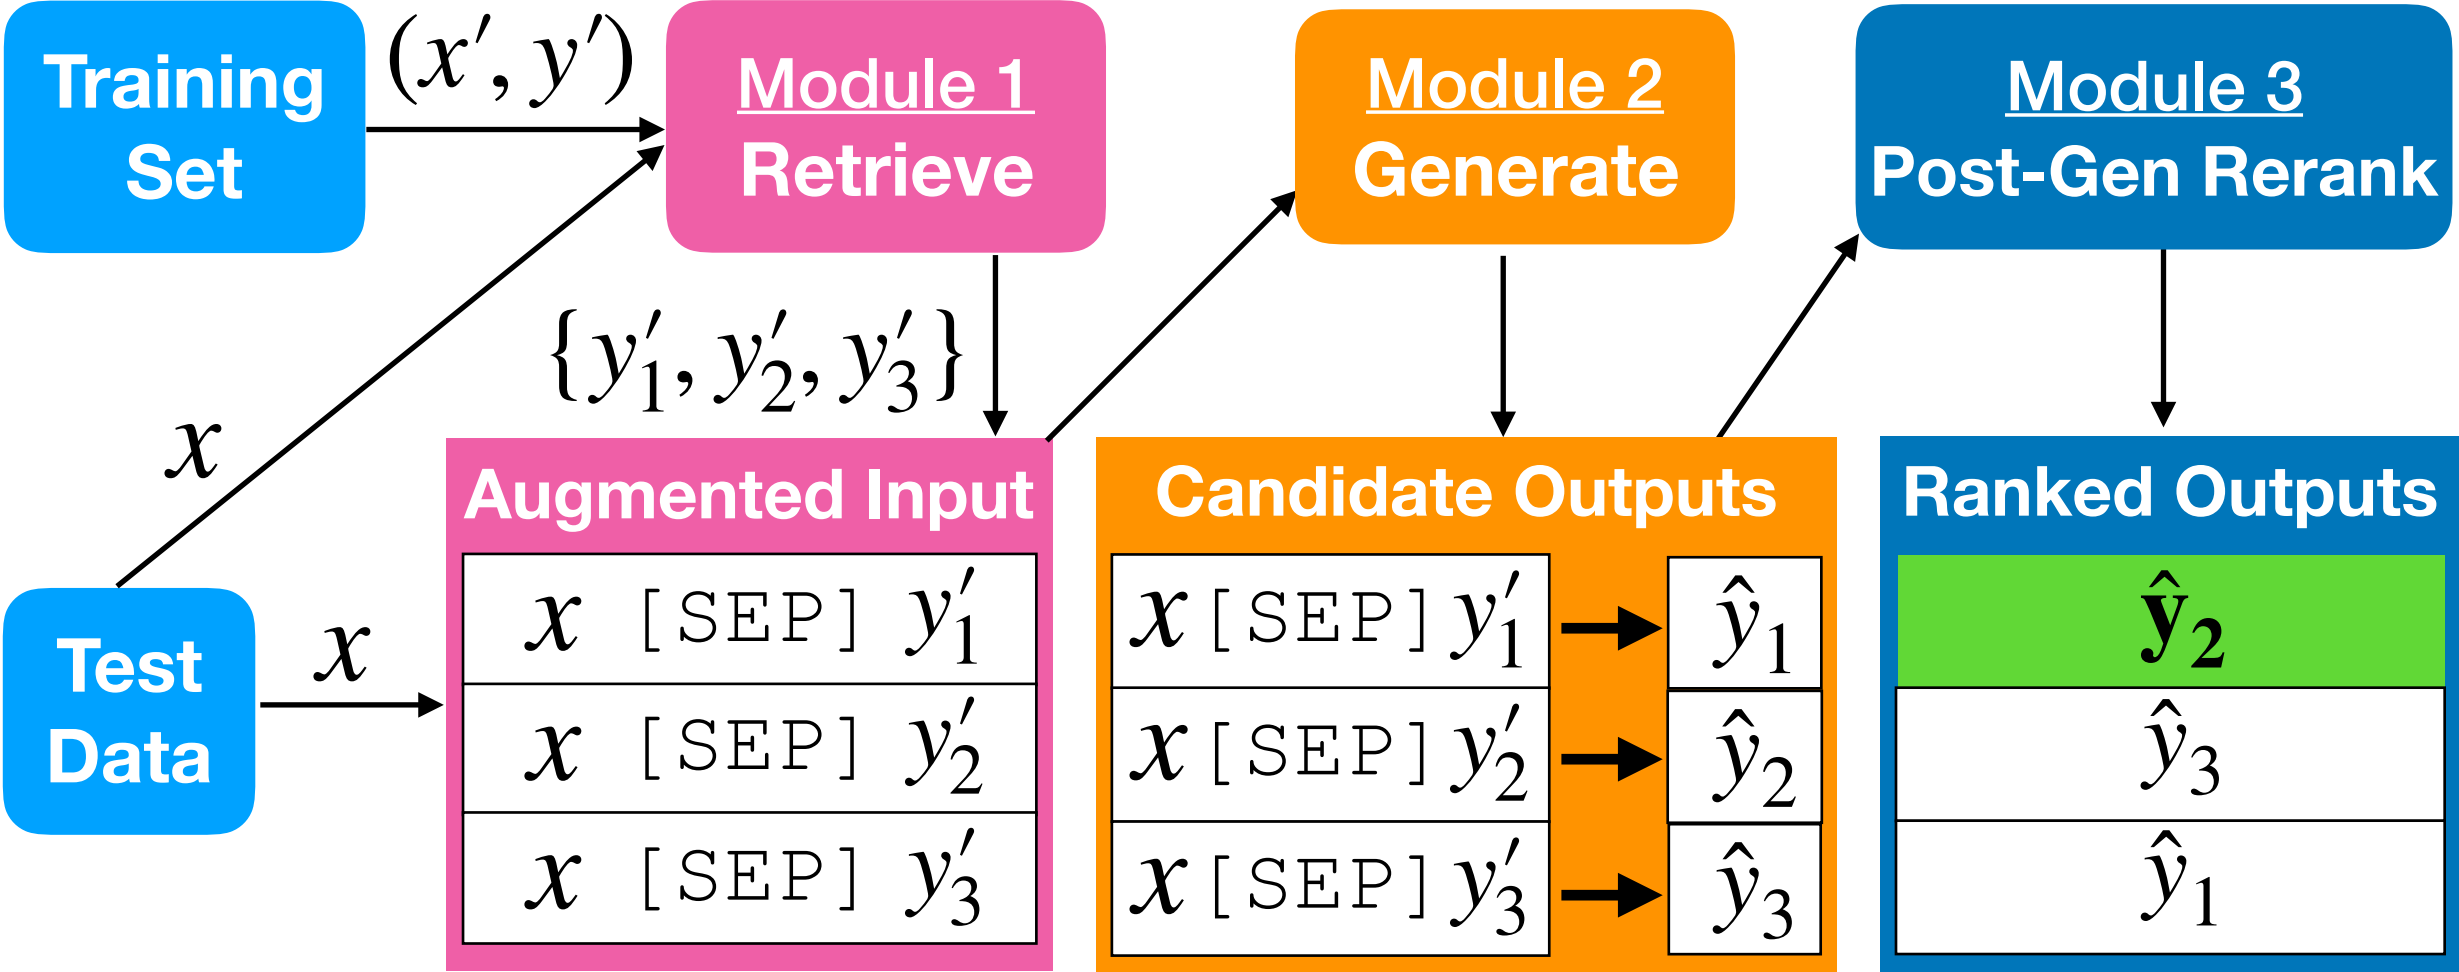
Training Set

$(x', y')$

Module 1
Retrieve

Module 2
Generate

Module 3
Post-Gen Rerank

$\{y'_1, y'_2, y'_3\}$

$x$

Test Data

$x$

Augmented Input

| $x$ [SEP] $y'_1$ |
|---|
| $x$ [SEP] $y'_2$ |
| $x$ [SEP] $y'_3$ |

Candidate Outputs

| $x$ [SEP] $y'_1$ | $\hat{y}_1$ |
|---|---|
| $x$ [SEP] $y'_2$ | $\hat{y}_2$ |
| $x$ [SEP] $y'_3$ | $\hat{y}_3$ |

Ranked Outputs

| $\hat{\mathbf{y}}_2$ |
|---|
| $\hat{y}_3$ |
| $\hat{y}_1$ |